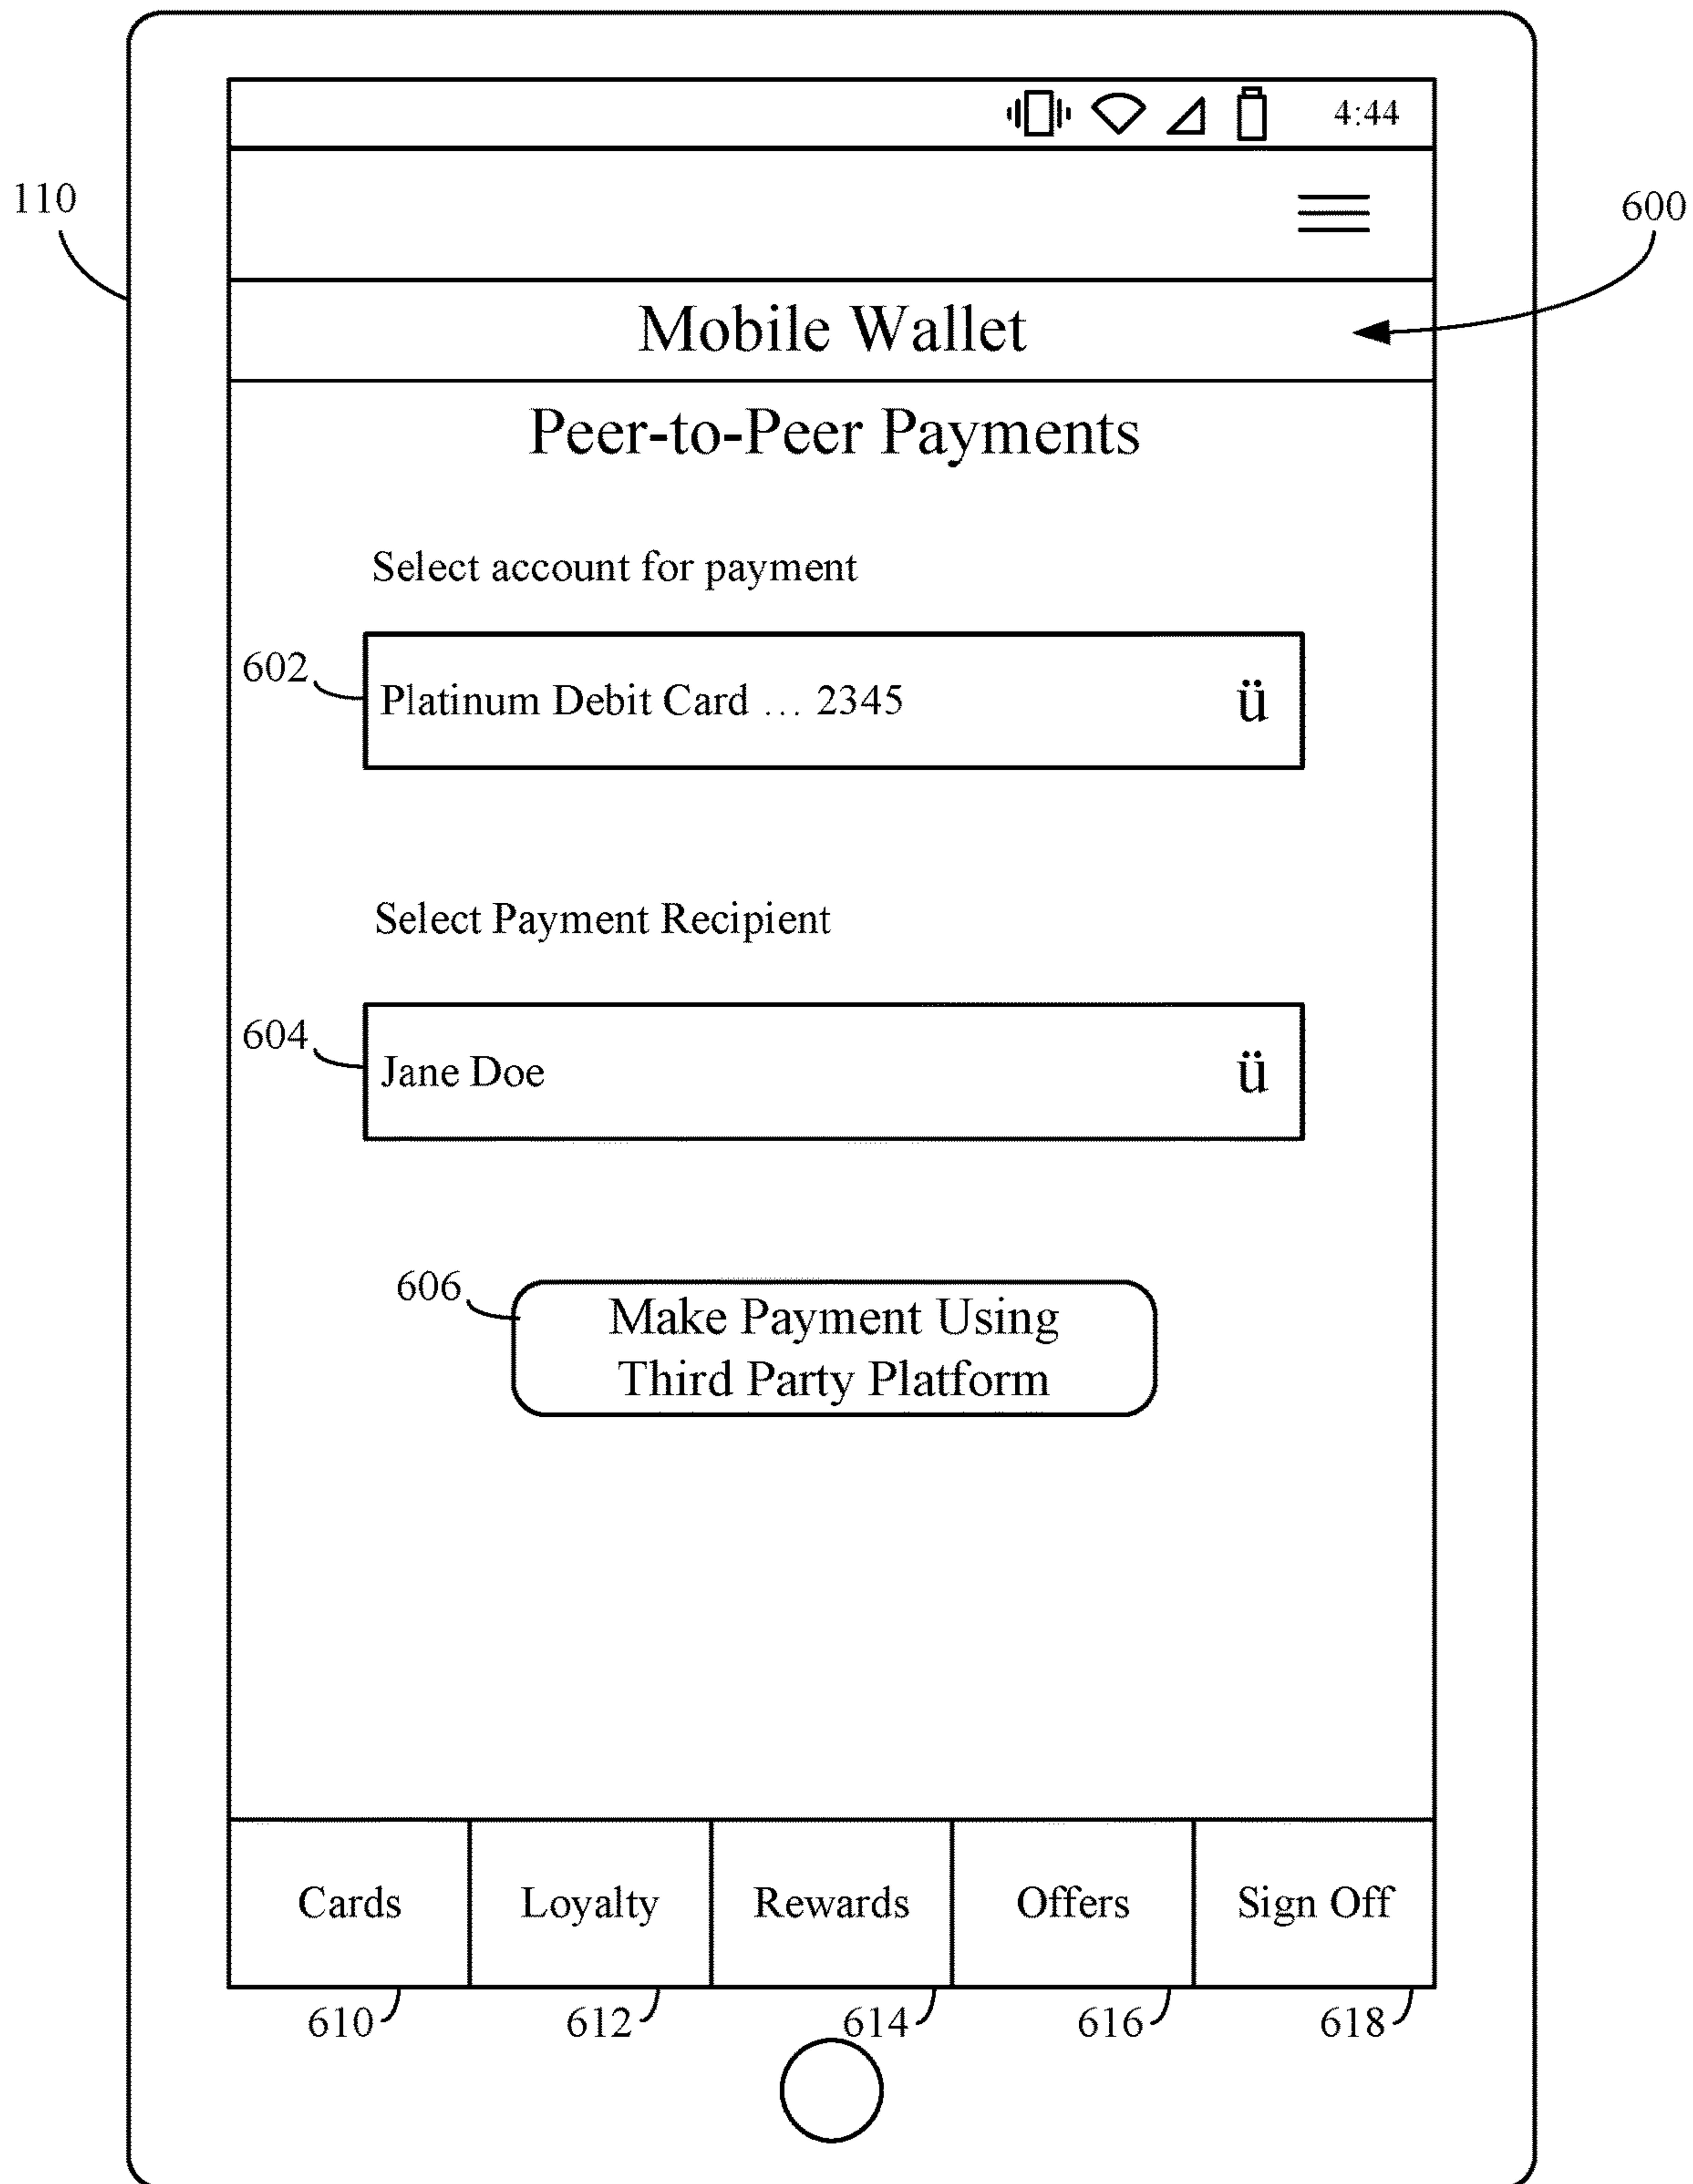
110

4:44

600

Mobile Wallet

Peer-to-Peer Payments

Select account for payment

602

Platinum Debit Card … 2345 ü

Select Payment Recipient

604

Jane Doe ü

606

Make Payment Using Third Party Platform

| Cards | Loyalty | Rewards | Offers | Sign Off |
|---|---|---|---|---|

610 612 614 616 618